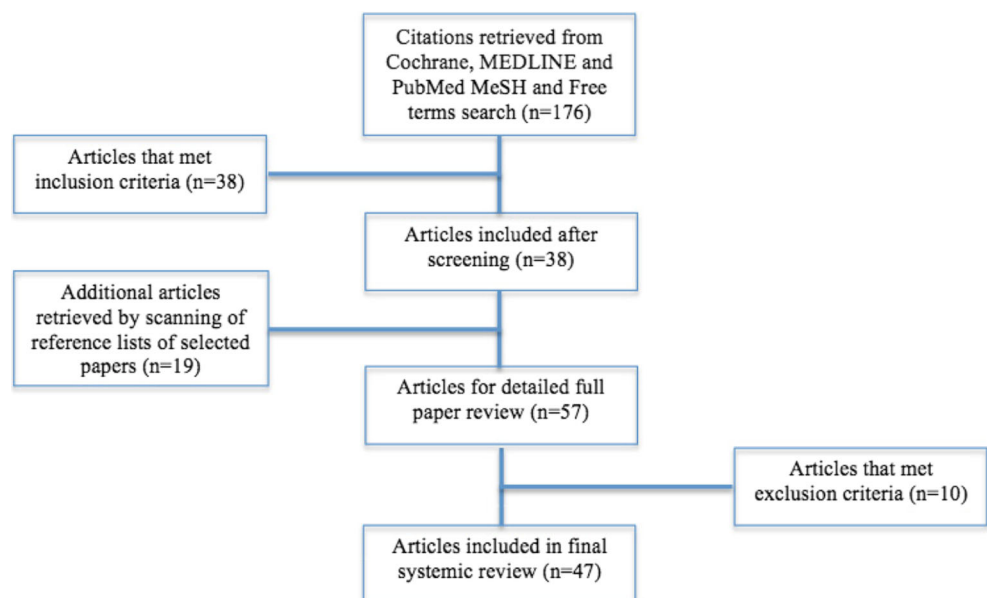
Citations retrieved from Cochrane, MEDLINE and PubMed MeSH and Free terms search (n=176)

Articles that met inclusion criteria (n=38)

Articles included after screening (n=38)

Additional articles retrieved by scanning of reference lists of selected papers (n=19)

Articles for detailed full paper review (n=57)

Articles that met exclusion criteria (n=10)

Articles included in final systemic review (n=47)